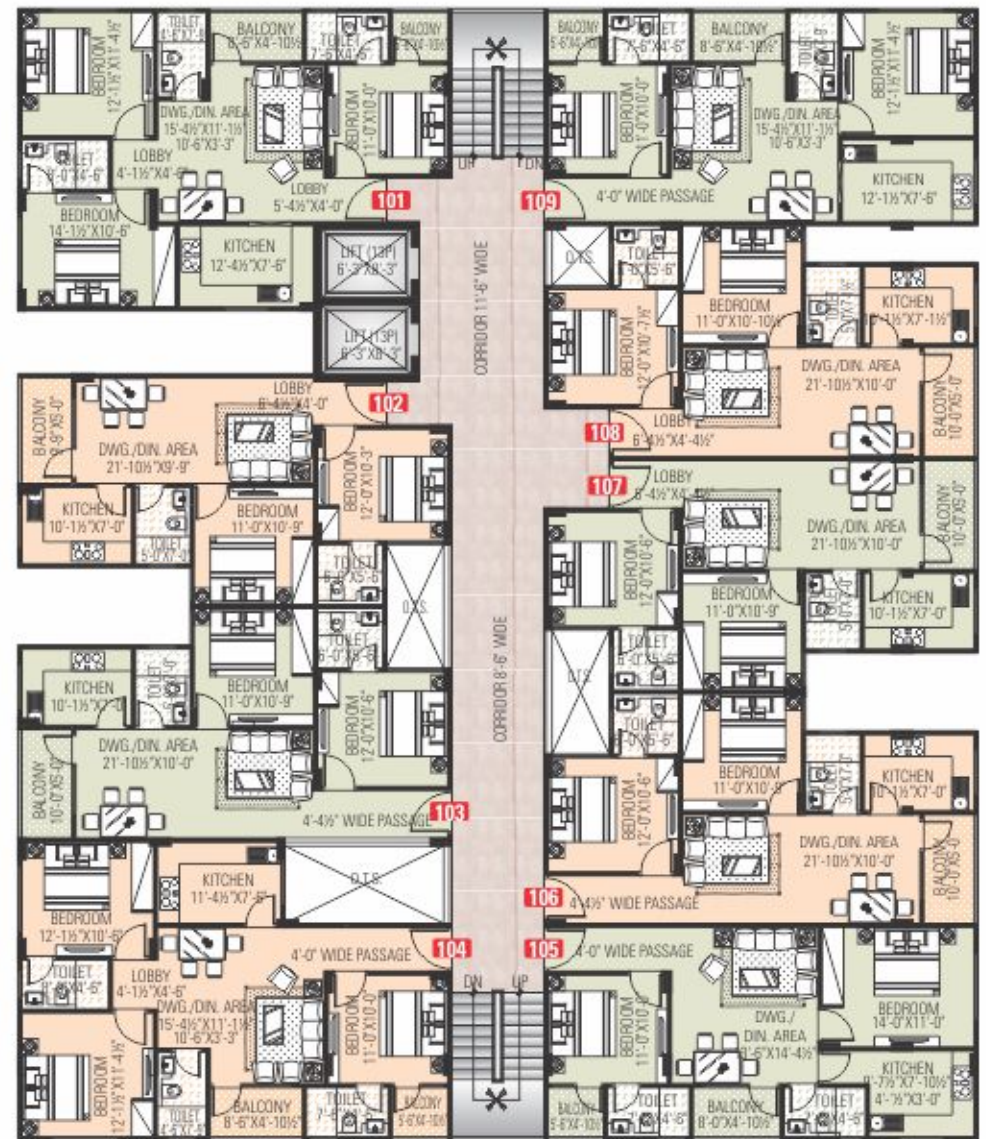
BALCONY 8'-6"X4'-10½"
TOILET 4'-6"X7'-8"
TOILET 7'-6"X4'-6"
BALCONY 5'-6"X4'-10½"
BEDROOM 12'-1½"X11'-4½"
DWG./DIN. AREA 15'-4½"X11'-1½" 10'-6"X3'-3"
BEDROOM 11'-0"X10'-0"
TOILET 8'-0"X4'-6"
LOBBY 4'-1½"X4'-6"
LOBBY 5'-4½"X4'-0"
BEDROOM 14'-1½"X10'-6"
KITCHEN 12'-4½"X7'-6"
101
UP
DN
109
BALCONY 5'-6"X4'-10½"
TOILET 7'-6"X4'-6"
BALCONY 8'-6"X4'-10½"
TOILET 4'-6"X7'-8"
BEDROOM 11'-0"X10'-0"
DWG./DIN. AREA 15'-4½"X11'-1½" 10'-6"X3'-3"
BEDROOM 12'-1½"X11'-4½"
4'-0" WIDE PASSAGE
KITCHEN 12'-1½"X7'-6"
LIFT (13P) 6'-3"X8'-3"
LIFT (13P) 6'-3"X8'-3"
CORRIDOR 11'-6" WIDE
O.T.S.
TOILET 8'-0"X5'-6"
BEDROOM 11'-0"X10'-10½"
KITCHEN 10'-1½"X7'-1½"
TOILET 5'-0"X7'-0"
BEDROOM 12'-0"X10'-7½"
DWG./DIN. AREA 21'-10½"X10'-0"
LOBBY 6'-4½"X4'-0"
102
BALCONY 8'-9"X5'-0"
DWG./DIN. AREA 21'-10½"X9'-9"
BEDROOM 12'-0"X10'-3"
108
LOBBY 6'-4½"X4'-4½"
BALCONY 10'-0"X5'-0"
107
LOBBY 6'-4½"X4'-4½"
KITCHEN 10'-1½"X7'-0"
TOILET 5'-0"X7'-0"
BEDROOM 11'-0"X10'-9"
DWG./DIN. AREA 21'-10½"X10'-0"
BALCONY 10'-0"X5'-0"
BEDROOM 12'-0"X10'-6"
TOILET 8'-0"X5'-6"
O.T.S.
BEDROOM 11'-0"X10'-9"
TOILET 5'-0"X7'-0"
KITCHEN 10'-1½"X7'-0"
TOILET 8'-0"X5'-6"
KITCHEN 10'-1½"X7'-0"
TOILET 5'-0"X7'-0"
BEDROOM 11'-0"X10'-9"
CORRIDOR 8'-6" WIDE
O.T.S.
TOILET 8'-0"X5'-6"
TOILET 8'-0"X5'-6"
BEDROOM 12'-0"X10'-6"
DWG./DIN. AREA 21'-10½"X10'-0"
BALCONY 10'-0"X5'-0"
BEDROOM 11'-0"X10'-9"
TOILET 5'-0"X7'-0"
KITCHEN 10'-1½"X7'-0"
4'-4½" WIDE PASSAGE
103
BEDROOM 12'-0"X10'-6"
DWG./DIN. AREA 21'-10½"X10'-0"
BALCONY 10'-0"X5'-0"
KITCHEN 11'-4½"X7'-6"
O.T.S.
106
4'-4½" WIDE PASSAGE
BEDROOM 12'-1½"X10'-6"
4'-0" WIDE PASSAGE
104
105
4'-0" WIDE PASSAGE
TOILET 8'-0"X4'-6"
LOBBY 4'-1½"X4'-6"
DWG./DIN. AREA 15'-4½"X11'-1½" 10'-6"X3'-3"
BEDROOM 11'-0"X10'-0"
DN
UP
BEDROOM 11'-0"X10'-0"
DWG./ DIN. AREA 11'-6"X14'-4½"
BEDROOM 14'-0"X11'-0"
KITCHEN 11'-7½"X7'-10½" 4'-½"X3'-0"
BEDROOM 12'-1½"X11'-4½"
TOILET
BALCONY 8'-6"X4'-10½"
TOILET 7'-6"X4'-6"
BALCONY 5'-6"X4'-10½"
BALCONY 5'-6"X4'-10½"
TOILET 7'-6"X4'-6"
BALCONY 8'-0"X4'-10½"
TOILET 7'-6"X4'-6"